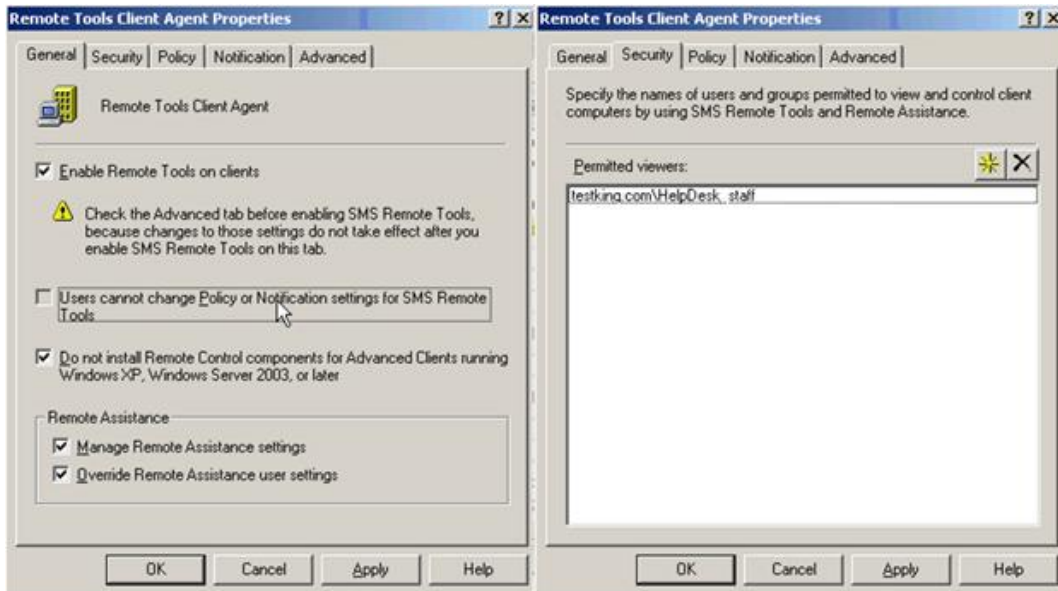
Remote Tools Client Agent Properties ? X

General | Security | Policy | Notification | Advanced

Remote Tools Client Agent

☑ Enable Remote Tools on clients

Check the Advanced tab before enabling SMS Remote Tools, because changes to those settings do not take effect after you enable SMS Remote Tools on this tab.

☐ Users cannot change Policy or Notification settings for SMS Remote Tools

☑ Do not install Remote Control components for Advanced Clients running Windows XP, Windows Server 2003, or later

Remote Assistance

☑ Manage Remote Assistance settings

☑ Override Remote Assistance user settings

OK | Cancel | Apply | Help

Remote Tools Client Agent Properties ? X

General | Security | Policy | Notification | Advanced

Specify the names of users and groups permitted to view and control client computers by using SMS Remote Tools and Remote Assistance.

Permitted viewers:

testking.com\HelpDesk_staff

OK | Cancel | Apply | Help